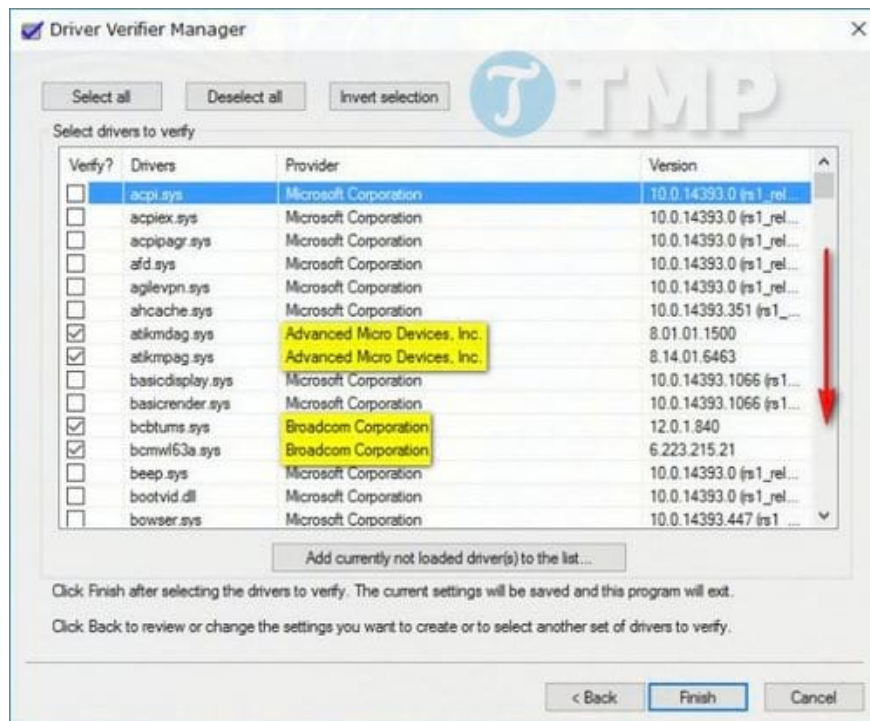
Driver Verifier Manager

Select all | Deselect all | Invert selection

TMP

Select drivers to verify

| Verify? | Drivers | Provider | Version |
|---|---|---|---|
| ☐ | acpi.sys | Microsoft Corporation | 10.0.14393.0 (rs1_rel... |
| ☐ | acpiex.sys | Microsoft Corporation | 10.0.14393.0 (rs1_rel... |
| ☐ | acpipagr.sys | Microsoft Corporation | 10.0.14393.0 (rs1_rel... |
| ☐ | afd.sys | Microsoft Corporation | 10.0.14393.0 (rs1_rel... |
| ☐ | agilevpn.sys | Microsoft Corporation | 10.0.14393.0 (rs1_rel... |
| ☐ | ahcache.sys | Microsoft Corporation | 10.0.14393.351 (rs1_... |
| ☑ | atikmdag.sys | Advanced Micro Devices, Inc. | 8.01.01.1500 |
| ☑ | atikmpag.sys | Advanced Micro Devices, Inc. | 8.14.01.6463 |
| ☐ | basicdisplay.sys | Microsoft Corporation | 10.0.14393.1066 (rs1... |
| ☐ | basicrender.sys | Microsoft Corporation | 10.0.14393.1066 (rs1... |
| ☑ | bcbtums.sys | Broadcom Corporation | 12.0.1.840 |
| ☑ | bcmwl63a.sys | Broadcom Corporation | 6.223.215.21 |
| ☐ | beep.sys | Microsoft Corporation | 10.0.14393.0 (rs1_rel... |
| ☐ | bootvid.dll | Microsoft Corporation | 10.0.14393.0 (rs1_rel... |
| ☐ | bowser.sys | Microsoft Corporation | 10.0.14393.447 (rs1_... |

Add currently not loaded driver(s) to the list...

Click Finish after selecting the drivers to verify. The current settings will be saved and this program will exit.

Click Back to review or change the settings you want to create or to select another set of drivers to verify.

< Back | Finish | Cancel